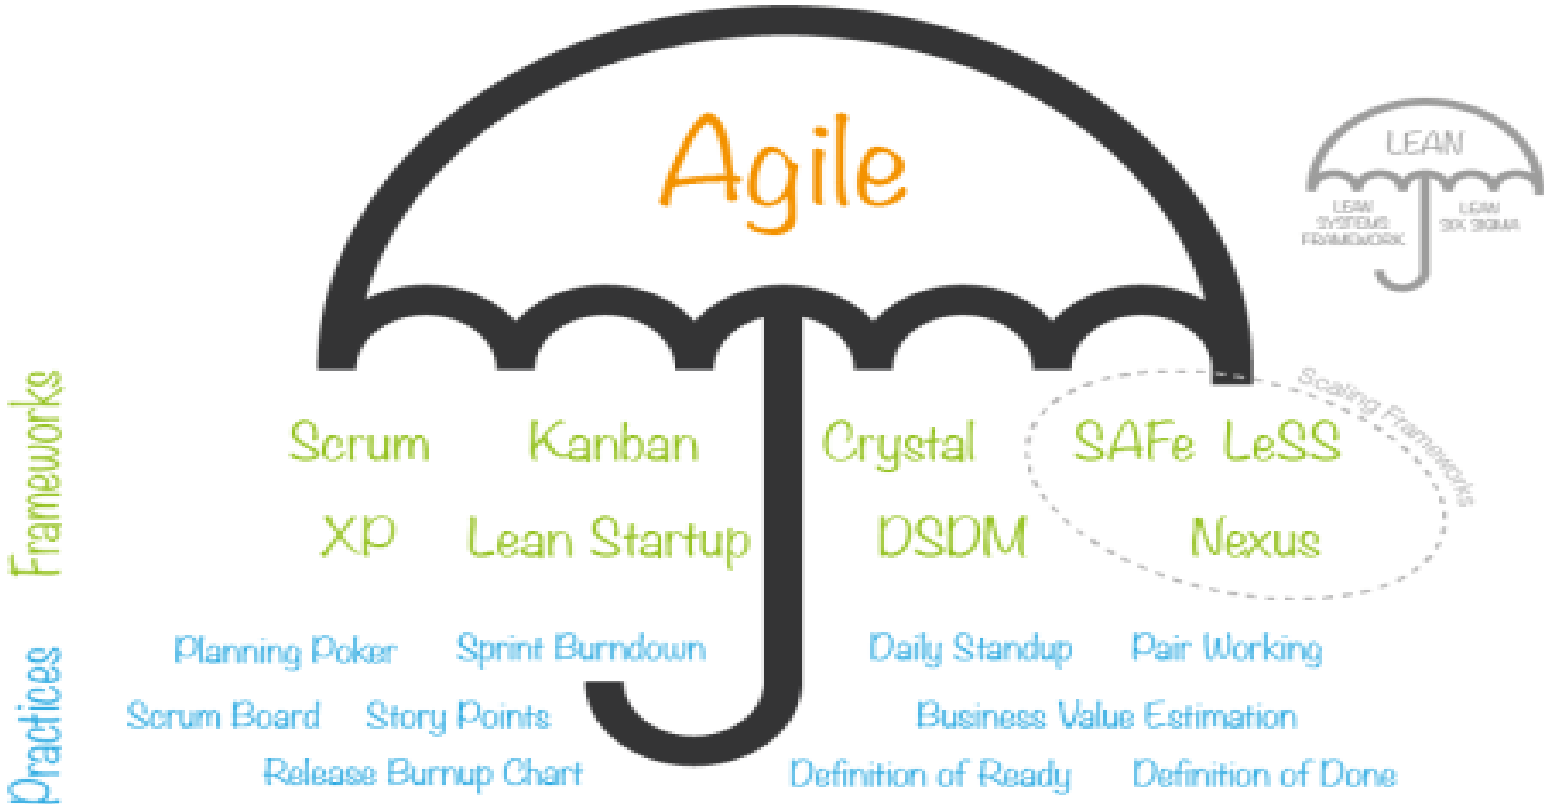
Agile

LEAN

LEAN SYSTEMS FRAMEWORK

LEAN SIX SIGMA

Frameworks

Scrum Kanban Crystal SAFe LeSS

Scaling Frameworks

XP Lean Startup DSDM Nexus

Practices

Planning Poker Sprint Burndown Daily Standup Pair Working

Scrum Board Story Points Business Value Estimation

Release Burnup Chart Definition of Ready Definition of Done